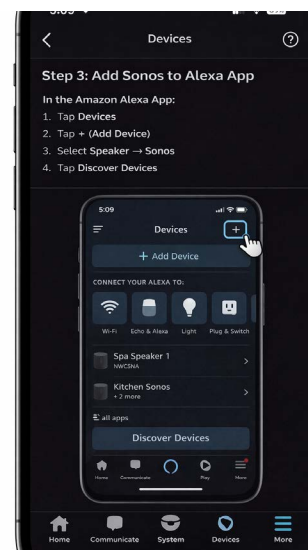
<

Devices

?

Step 3: Add Sonos to Alexa App

In the Amazon Alexa App:
1. Tap Devices
2. Tap + (Add Device)
3. Select Speaker → Sonos
4. Tap Discover Devices

5:09

Devices

+

+ Add Device

CONNECT YOUR ALEXA TO:

Wi-Fi

Echo & Alexa

Light

Plug & Switch

Spa Speaker 1
NWCSNA

>

Kitchen Sonos
+ 2 more

>

all apps

Discover Devices

Home

Communicate

Play

More

Home

Communicate

System

Devices

More